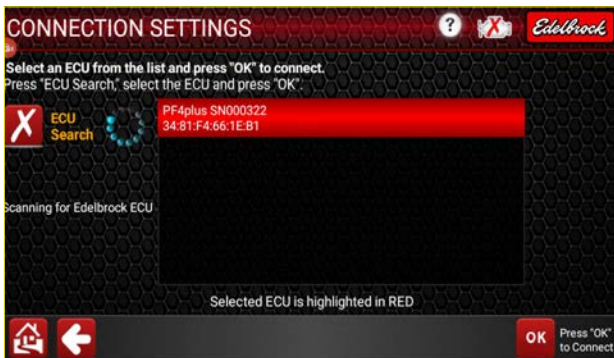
CONNECTION SETTINGS

Edelbrock

Select an ECU from the list and press "OK" to connect.
Press "ECU Search", select the ECU and press "OK".

ECU Search

PF4plus SN000322
34:81:F4:66:1E:B1

Scanning for Edelbrock ECU

Selected ECU is highlighted in RED

OK

Press "OK" to Connect